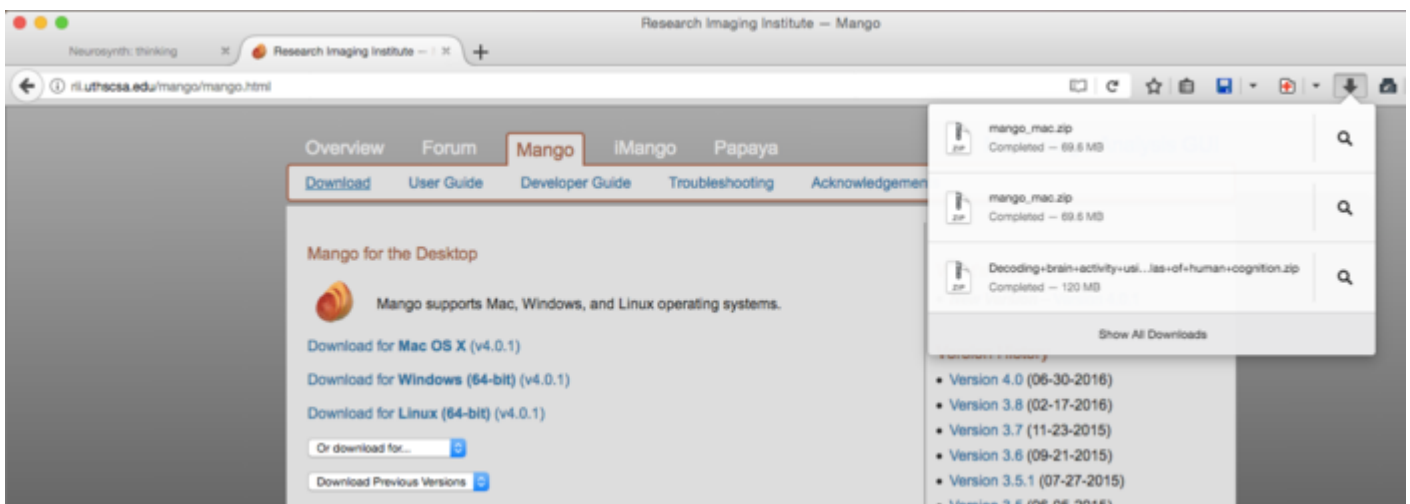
Research Imaging Institute — Mango

Neurosynth: thinking

Research Imaging Institute — 

ric.uthscsa.edu/mango/mango.html

Overview Forum Mango iMango Papaya

Download User Guide Developer Guide Troubleshooting Acknowledgemen

Mango for the Desktop

Mango supports Mac, Windows, and Linux operating systems.

Download for Mac OS X (v4.0.1)

Download for Windows (64-bit) (v4.0.1)

Download for Linux (64-bit) (v4.0.1)

Or download for...

Download Previous Versions

mango_mac.zip
Completed — 69.6 MB

mango_mac.zip
Completed — 69.6 MB

Decoding+brain+activity+usi...las+of+human+cognition.zip
Completed — 120 MB

Show All Downloads

Version History

• Version 4.0 (06-30-2016)
• Version 3.8 (02-17-2016)
• Version 3.7 (11-23-2015)
• Version 3.6 (09-21-2015)
• Version 3.5.1 (07-27-2015)
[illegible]